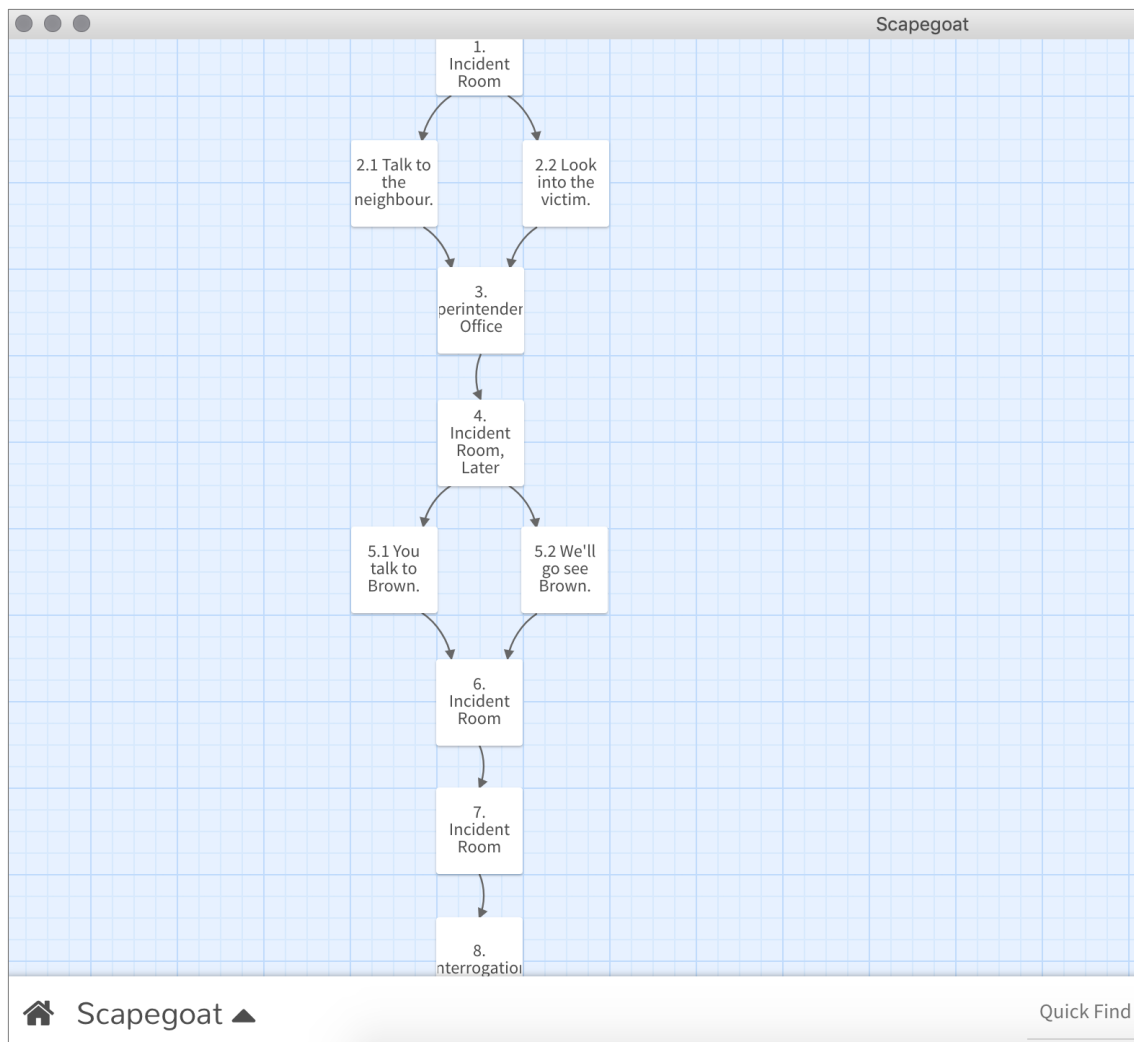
Scapegoat

1. Incident Room

2.1 Talk to the neighbour.

2.2 Look into the victim.

3. perintender Office

4. Incident Room, Later

5.1 You talk to Brown.

5.2 We'll go see Brown.

6. Incident Room

7. Incident Room

8. nterrogatio

Scapegoat

Quick Find